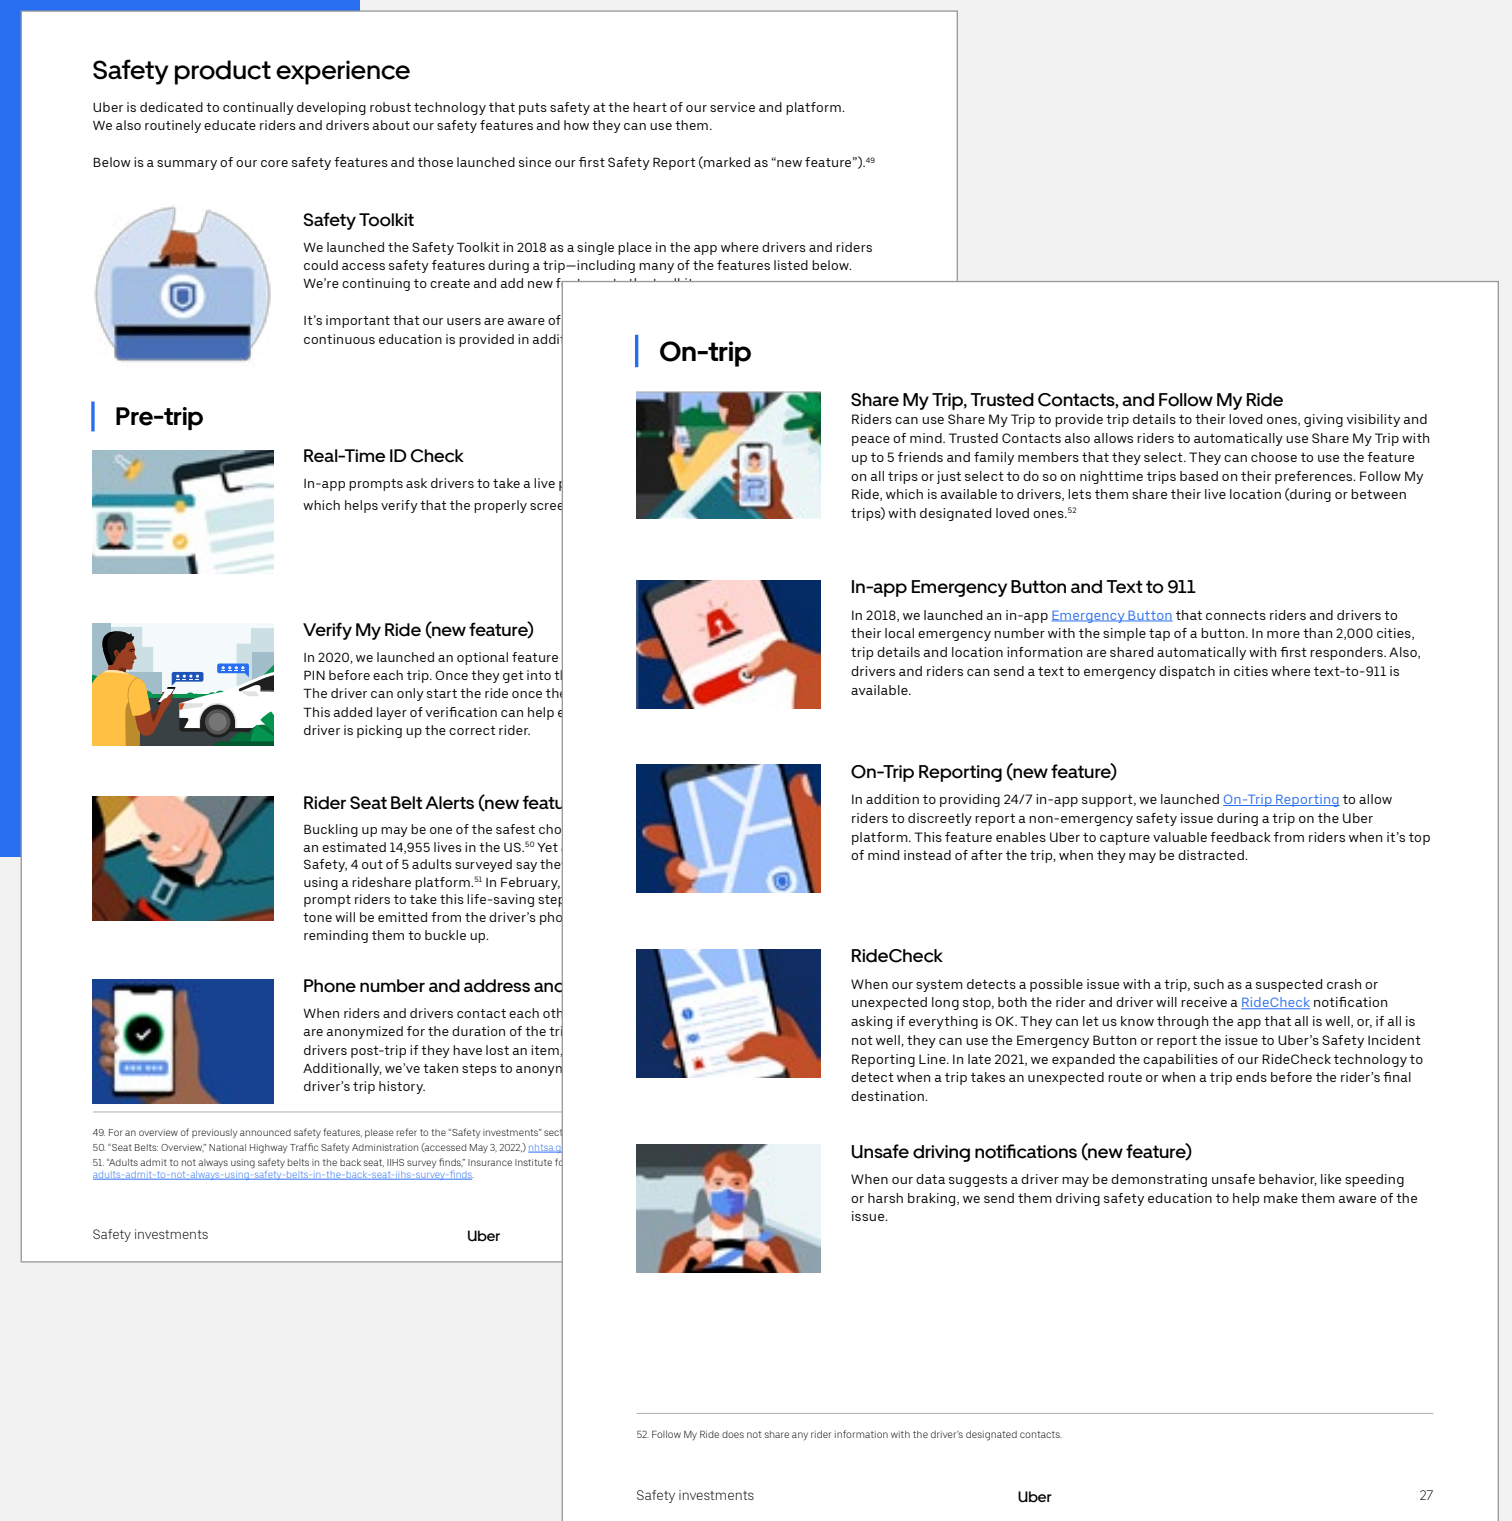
Safety product experience

Uber is dedicated to continually developing robust technology that puts safety at the heart of our service and platform. We also routinely educate riders and drivers about our safety features and how they can use them.

Below is a summary of our core safety features and those launched since our first Safety Report (marked as "new feature").$^{49}$

Safety Toolkit

We launched the Safety Toolkit in 2018 as a single place in the app where drivers and riders could access safety features during a trip—including many of the features listed below. We're continuing to create and add new f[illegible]

It's important that our users are aware of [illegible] continuous education is provided in addi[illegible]

Pre-trip

Real-Time ID Check

In-app prompts ask drivers to take a live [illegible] which helps verify that the properly scree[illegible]

Verify My Ride (new feature)

In 2020, we launched an optional feature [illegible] PIN before each trip. Once they get into t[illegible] The driver can only start the ride once th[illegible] This added layer of verification can help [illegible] driver is picking up the correct rider.

Rider Seat Belt Alerts (new featu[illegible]

Buckling up may be one of the safest cho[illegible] an estimated 14,955 lives in the US.$^{50}$ Yet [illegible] Safety, 4 out of 5 adults surveyed say the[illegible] using a rideshare platform.$^{51}$ In February, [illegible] prompt riders to take this life-saving step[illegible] tone will be emitted from the driver's pho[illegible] reminding them to buckle up.

Phone number and address an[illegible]

When riders and drivers contact each oth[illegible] are anonymized for the duration of the tri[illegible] drivers post-trip if they have lost an item, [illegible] Additionally, we've taken steps to anony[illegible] driver's trip history.

49. For an overview of previously announced safety features, please refer to the "Safety investments" sect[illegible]
50. "Seat Belts: Overview," National Highway Traffic Safety Administration (accessed May 3, 2022.) nhtsa.g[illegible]
51. "Adults admit to not always using safety belts in the back seat, IIHS survey finds," Insurance Institute f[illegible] adults-admit-to-not-always-using-safety-belts-in-the-back-seat-iihs-survey-finds.

Safety investments Uber

On-trip

Share My Trip, Trusted Contacts, and Follow My Ride
Riders can use Share My Trip to provide trip details to their loved ones, giving visibility and peace of mind. Trusted Contacts also allows riders to automatically use Share My Trip with up to 5 friends and family members that they select. They can choose to use the feature on all trips or just select to do so on nighttime trips based on their preferences. Follow My Ride, which is available to drivers, lets them share their live location (during or between trips) with designated loved ones.$^{52}$

In-app Emergency Button and Text to 911

In 2018, we launched an in-app Emergency Button that connects riders and drivers to their local emergency number with the simple tap of a button. In more than 2,000 cities, trip details and location information are shared automatically with first responders. Also, drivers and riders can send a text to emergency dispatch in cities where text-to-911 is available.

On-Trip Reporting (new feature)

In addition to providing 24/7 in-app support, we launched On-Trip Reporting to allow riders to discreetly report a non-emergency safety issue during a trip on the Uber platform. This feature enables Uber to capture valuable feedback from riders when it's top of mind instead of after the trip, when they may be distracted.

RideCheck

When our system detects a possible issue with a trip, such as a suspected crash or unexpected long stop, both the rider and driver will receive a RideCheck notification asking if everything is OK. They can let us know through the app that all is well, or, if all is not well, they can use the Emergency Button or report the issue to Uber's Safety Incident Reporting Line. In late 2021, we expanded the capabilities of our RideCheck technology to detect when a trip takes an unexpected route or when a trip ends before the rider's final destination.

Unsafe driving notifications (new feature)

When our data suggests a driver may be demonstrating unsafe behavior, like speeding or harsh braking, we send them driving safety education to help make them aware of the issue.

52. Follow My Ride does not share any rider information with the driver's designated contacts.

Safety investments Uber 27